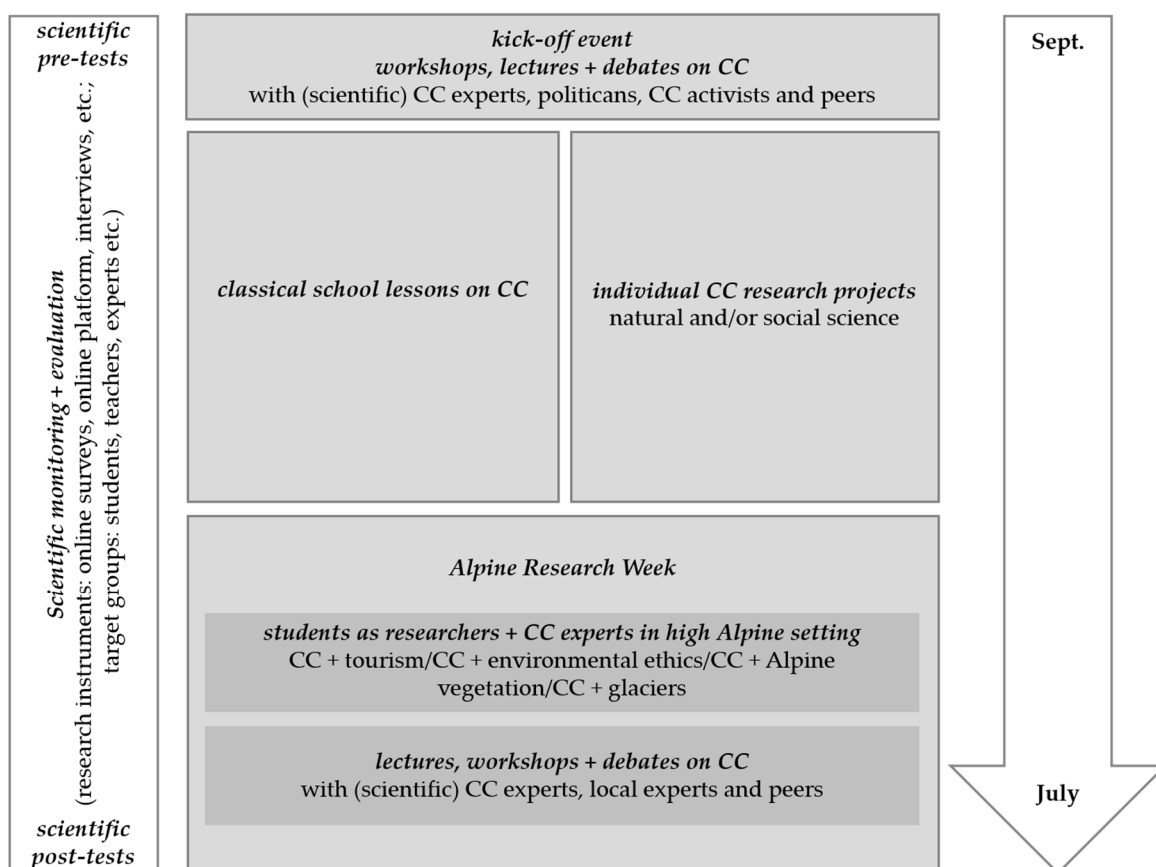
scientific pre-tests

Scientific monitoring + evaluation
(research instruments: online surveys, online platform, interviews, etc.; target groups: students, teachers, experts etc.)

scientific post-tests

kick-off event
workshops, lectures + debates on CC
with (scientific) CC experts, politicans, CC activists and peers

classical school lessons on CC

individual CC research projects
natural and/or social science

Alpine Research Week

students as researchers + CC experts in high Alpine setting
CC + tourism/CC + environmental ethics/CC + Alpine vegetation/CC + glaciers

lectures, workshops + debates on CC
with (scientific) CC experts, local experts and peers

Sept.

July